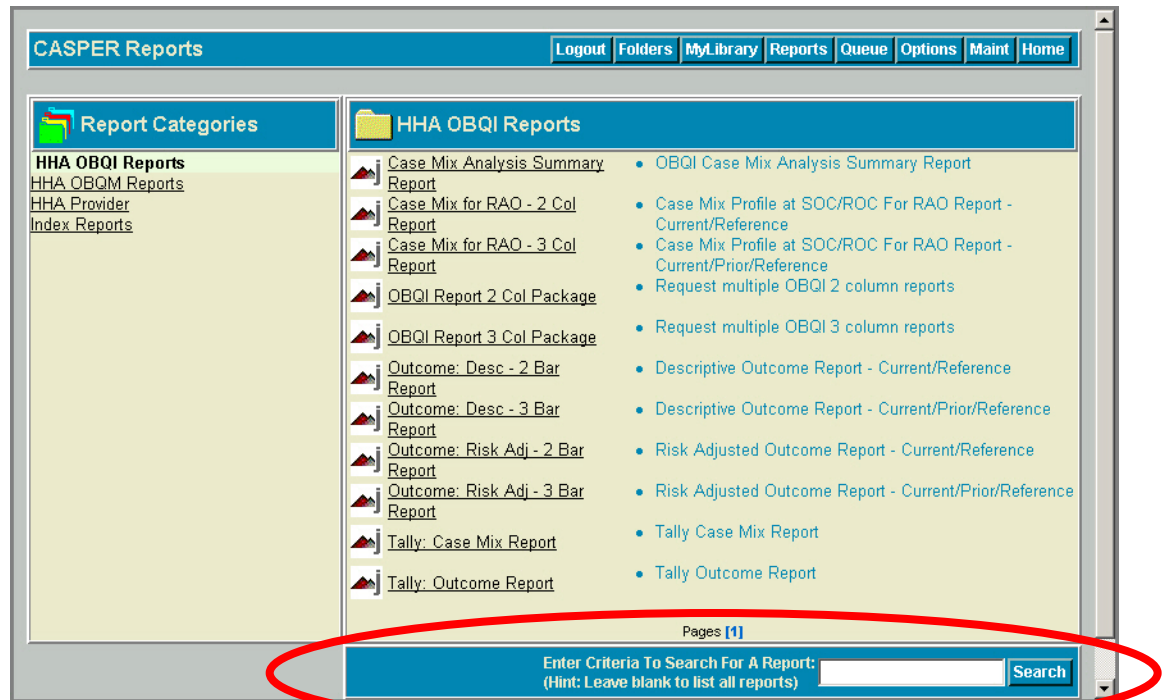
CASPER Reports

Logout Folders MyLibrary Reports Queue Options Maint Home

Report Categories

HHA OBQI Reports
HHA OBQM Reports
HHA Provider
Index Reports

HHA OBQI Reports

| | |
|---|---|
| Case Mix Analysis Summary Report | • OBQI Case Mix Analysis Summary Report |
| Case Mix for RAO - 2 Col Report | • Case Mix Profile at SOC/ROC For RAO Report - Current/Reference |
| Case Mix for RAO - 3 Col Report | • Case Mix Profile at SOC/ROC For RAO Report - Current/Prior/Reference |
| OBQI Report 2 Col Package | • Request multiple OBQI 2 column reports |
| OBQI Report 3 Col Package | • Request multiple OBQI 3 column reports |
| Outcome: Desc - 2 Bar Report | • Descriptive Outcome Report - Current/Reference |
| Outcome: Desc - 3 Bar Report | • Descriptive Outcome Report - Current/Prior/Reference |
| Outcome: Risk Adj - 2 Bar Report | • Risk Adjusted Outcome Report - Current/Reference |
| Outcome: Risk Adj - 3 Bar Report | • Risk Adjusted Outcome Report - Current/Prior/Reference |
| Tally: Case Mix Report | • Tally Case Mix Report |
| Tally: Outcome Report | • Tally Outcome Report |

Pages [1]

Enter Criteria To Search For A Report:
(Hint: Leave blank to list all reports)
Search